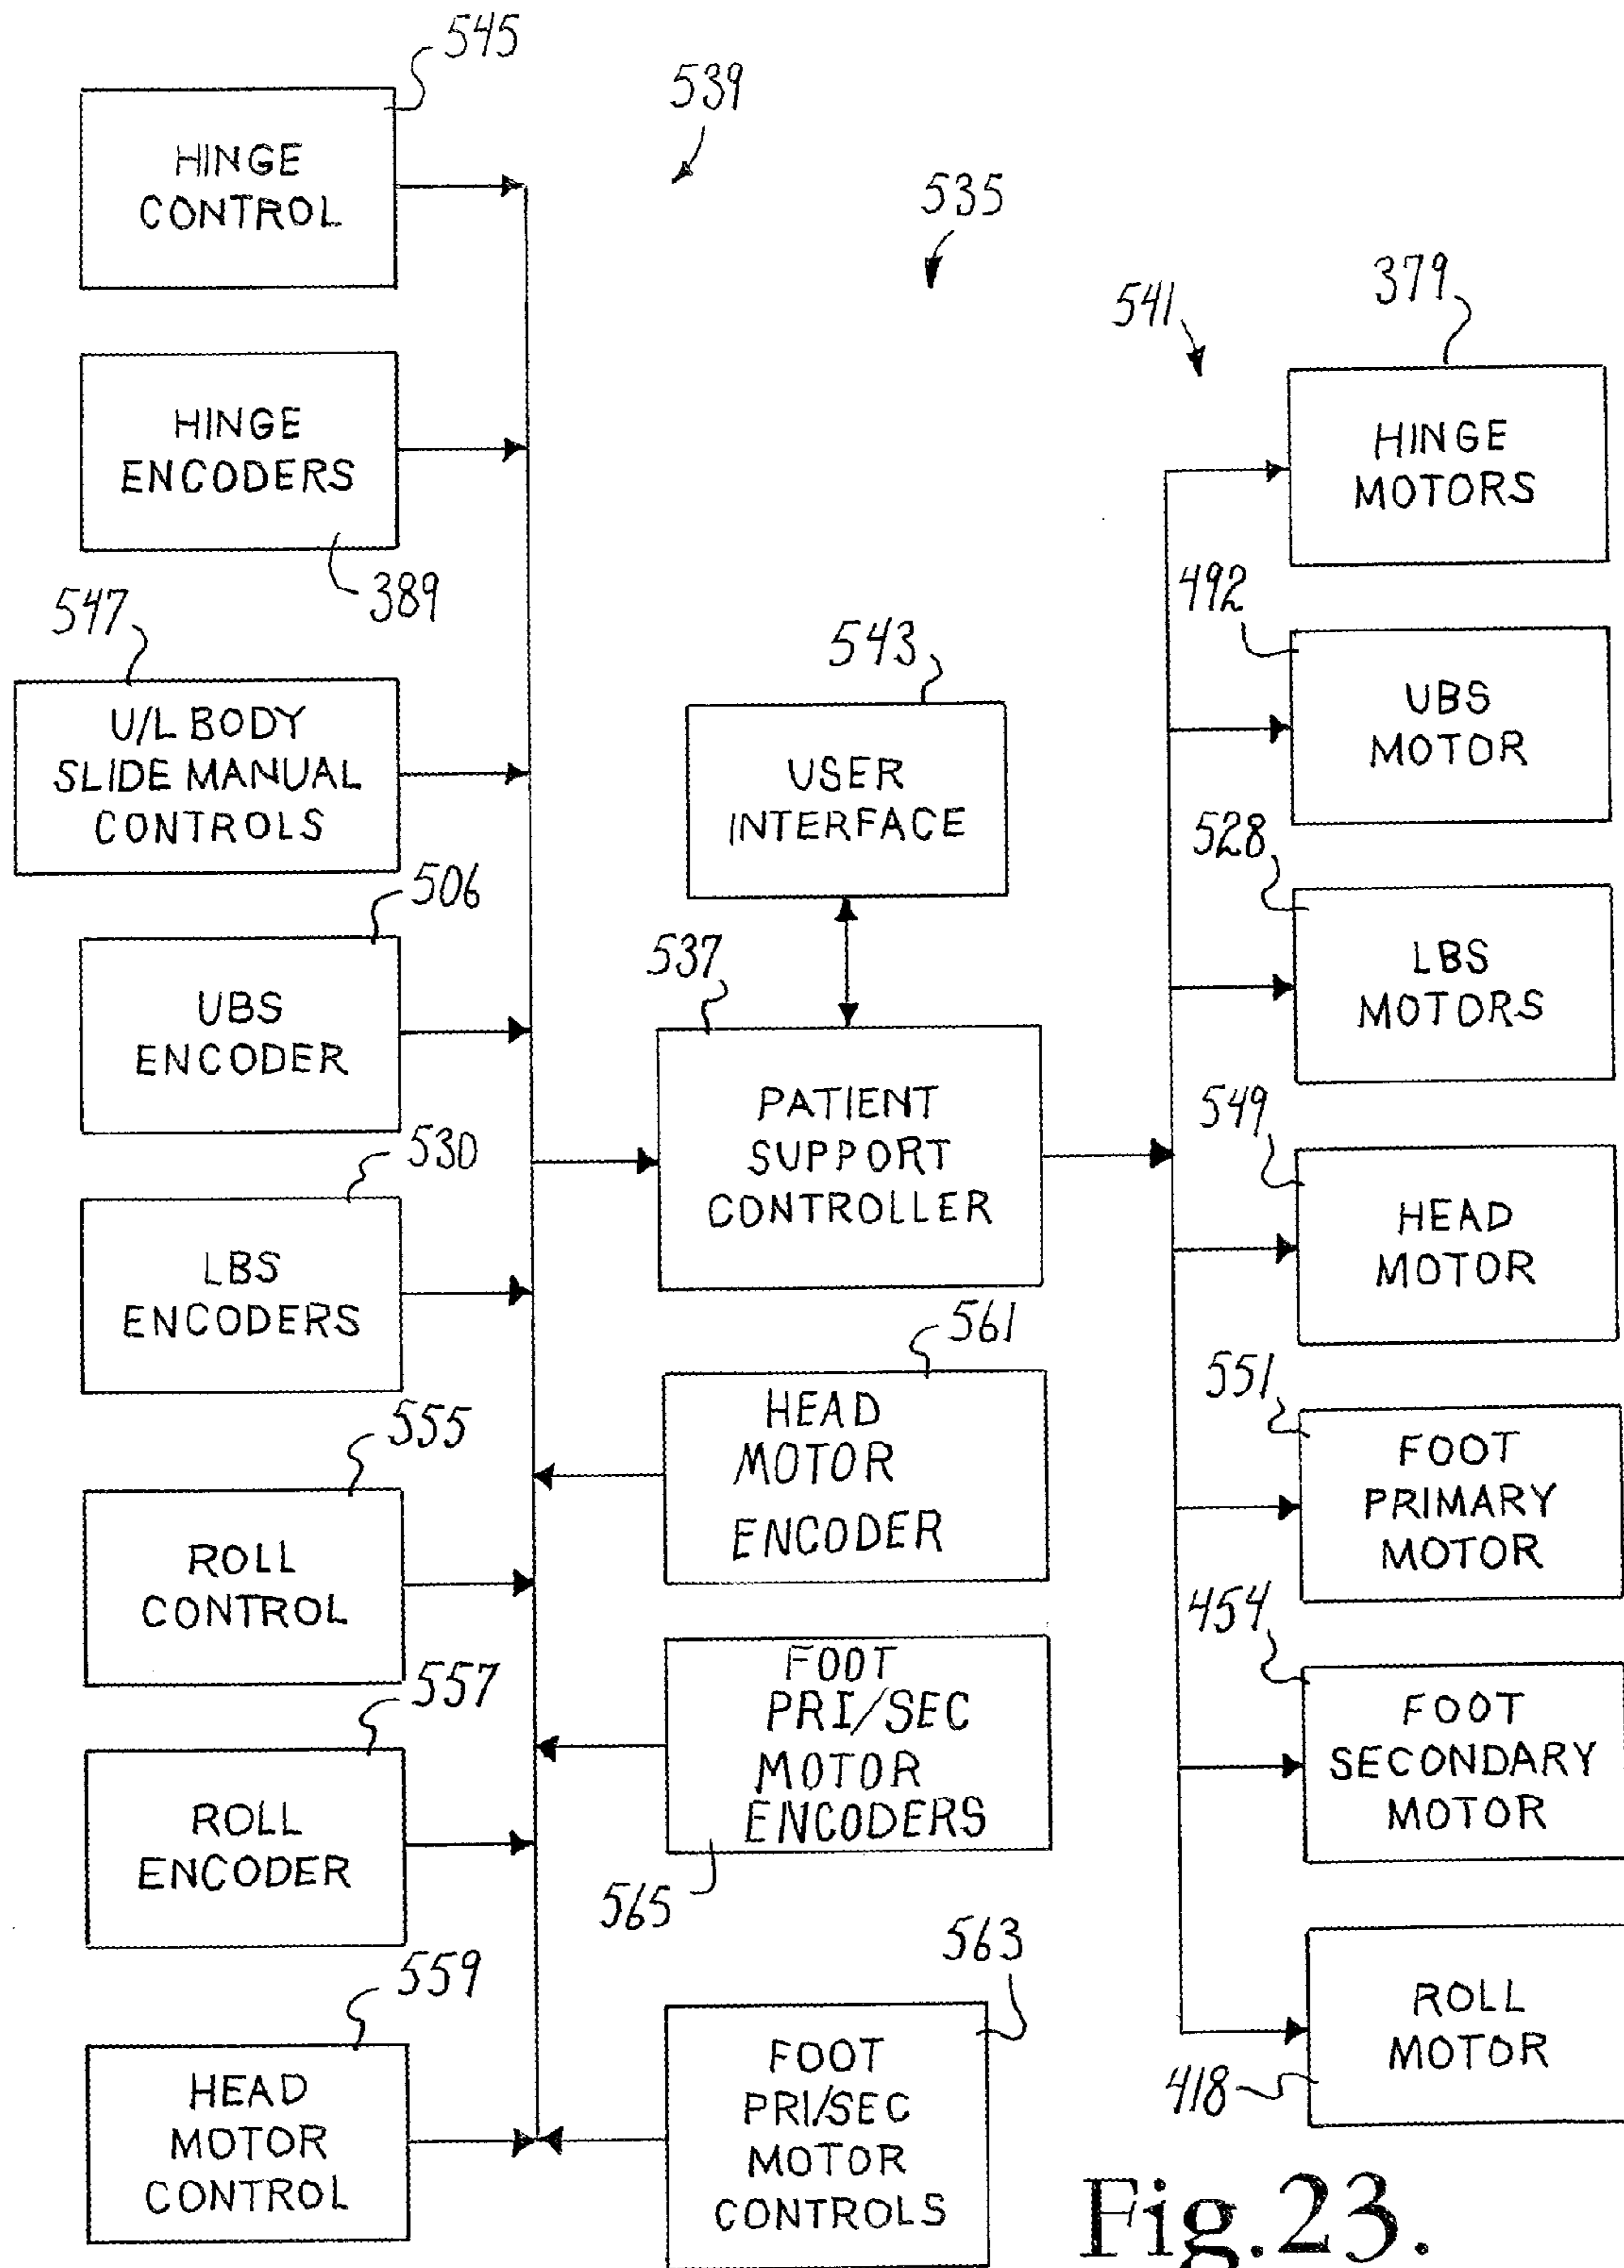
545
HINGE CONTROL

539

535

541

379

HINGE ENCODERS

389

HINGE MOTORS

547

U/L BODY SLIDE MANUAL CONTROLS

543

USER INTERFACE

492

UBS MOTOR

506

UBS ENCODER

537

PATIENT SUPPORT CONTROLLER

528

LBS MOTORS

530

LBS ENCODERS

549

HEAD MOTOR

561

HEAD MOTOR ENCODER

555

ROLL CONTROL

551

FOOT PRIMARY MOTOR

557

ROLL ENCODER

FOOT PRI/SEC MOTOR ENCODERS

565

454

FOOT SECONDARY MOTOR

559

HEAD MOTOR CONTROL

563

FOOT PRI/SEC MOTOR CONTROLS

ROLL MOTOR

418

Fig.23.